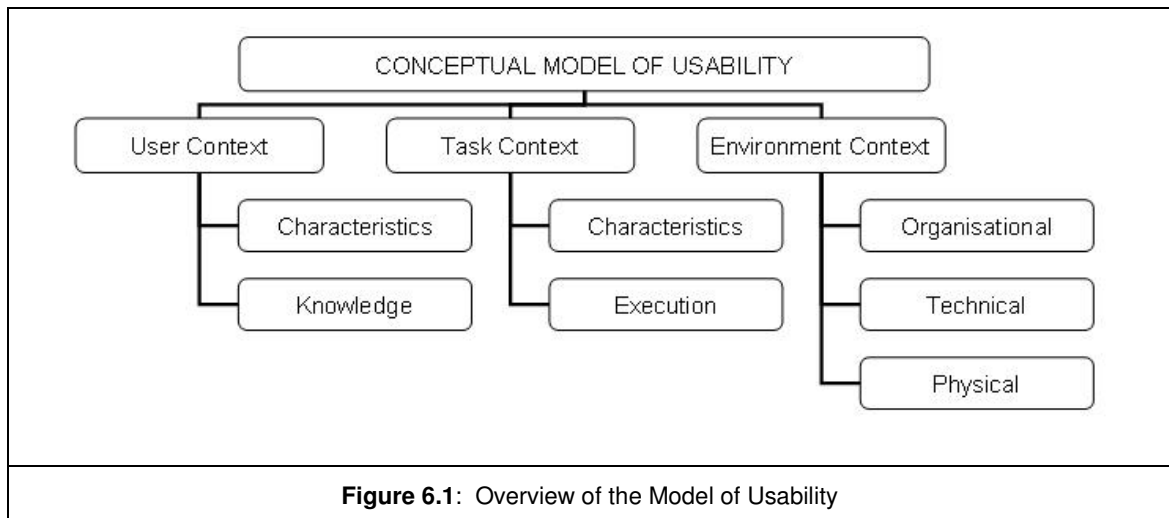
CONCEPTUAL MODEL OF USABILITY

User Context

Characteristics

Knowledge

Task Context

Characteristics

Execution

Environment Context

Organisational

Technical

Physical

**Figure 6.1**: Overview of the Model of Usability